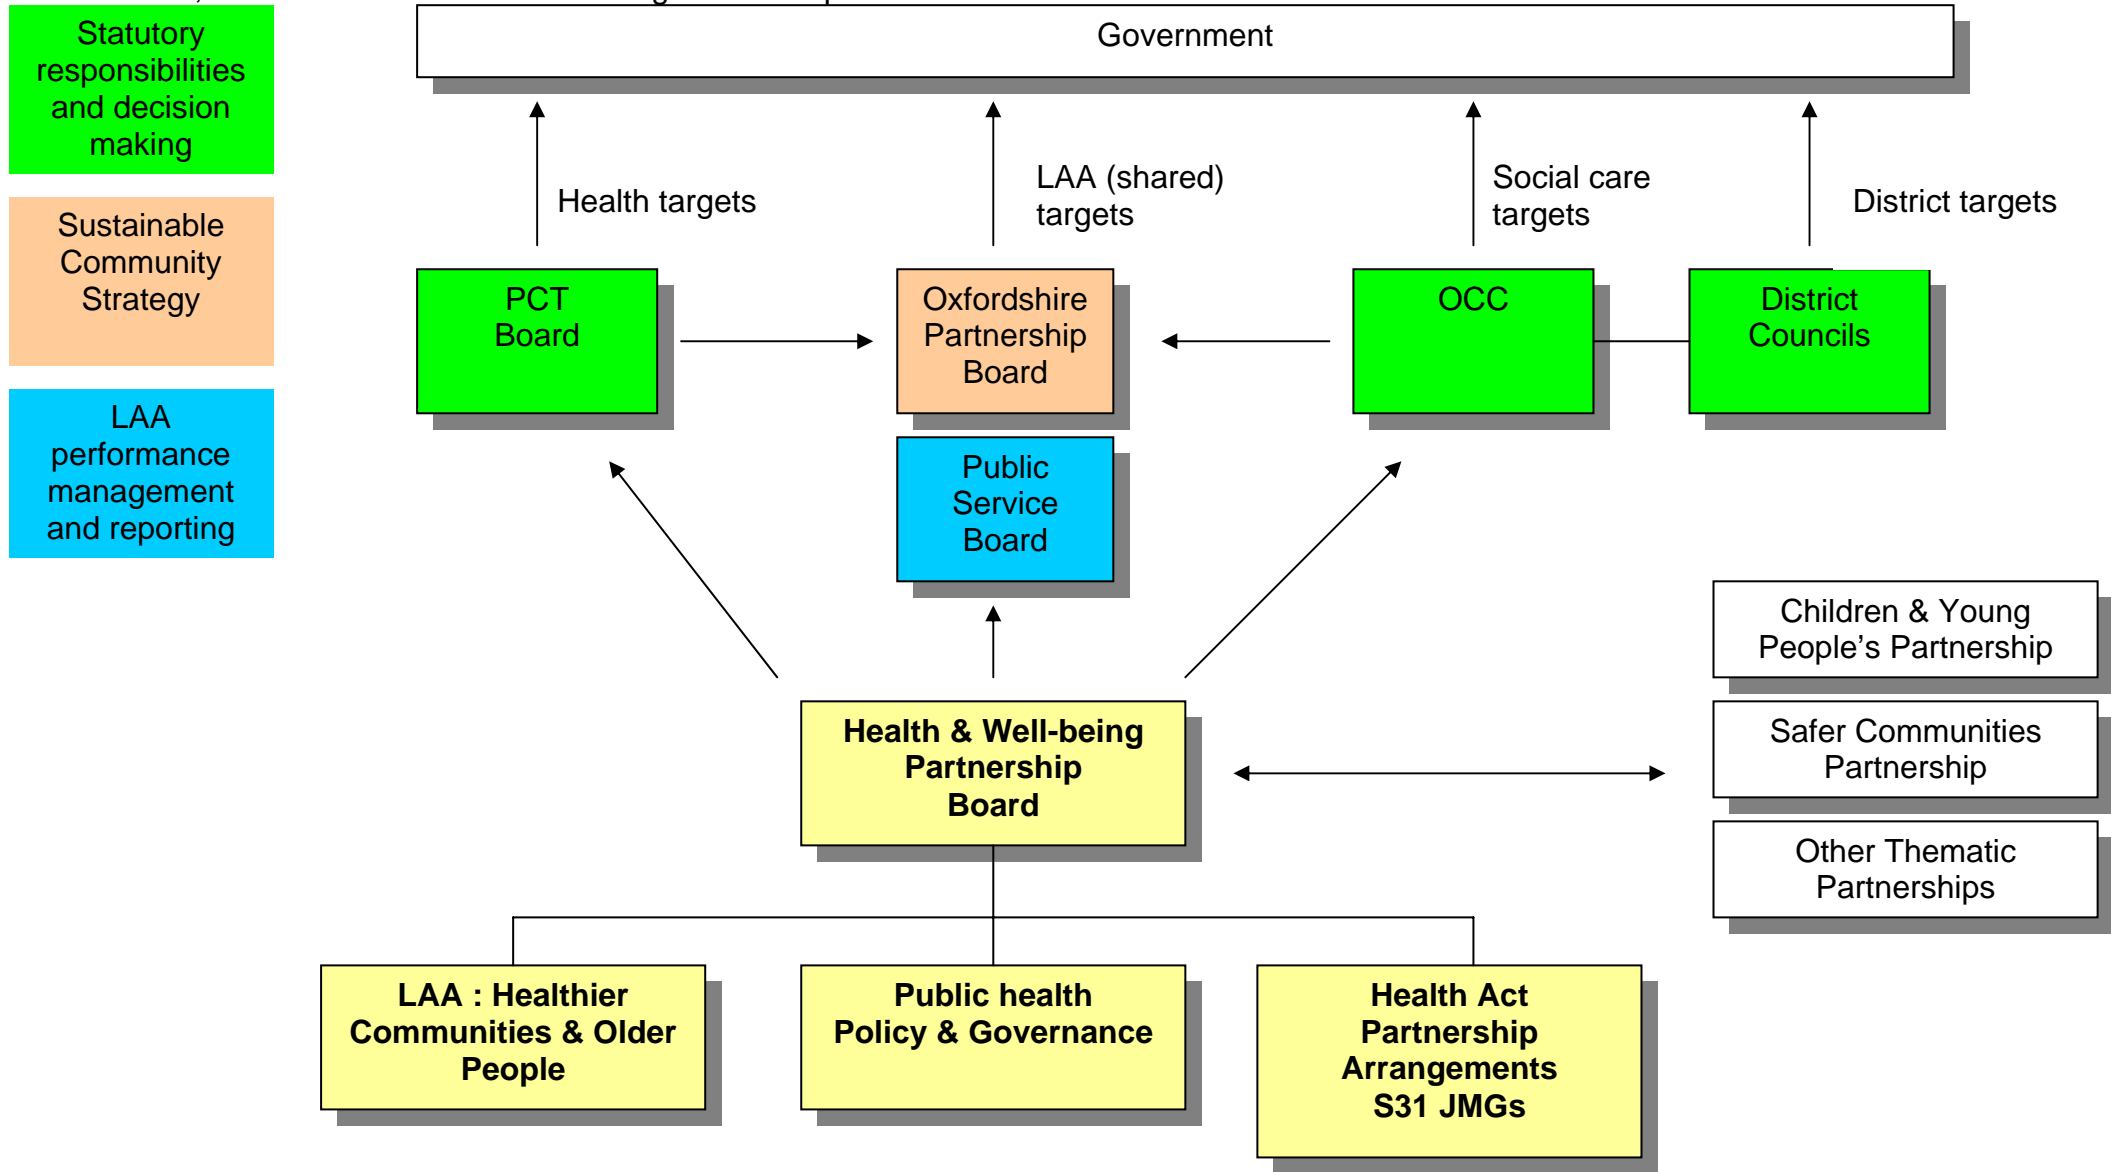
Statutory responsibilities and decision making

Sustainable Community Strategy

LAA performance management and reporting

Government

Health targets

LAA (shared) targets

Social care targets

District targets

PCT Board

Oxfordshire Partnership Board

OCC

District Councils

Public Service Board

Children & Young People's Partnership

Safer Communities Partnership

Other Thematic Partnerships

Health & Well-being Partnership Board

LAA : Healthier Communities & Older People

Public health Policy & Governance

Health Act Partnership Arrangements S31 JMGs